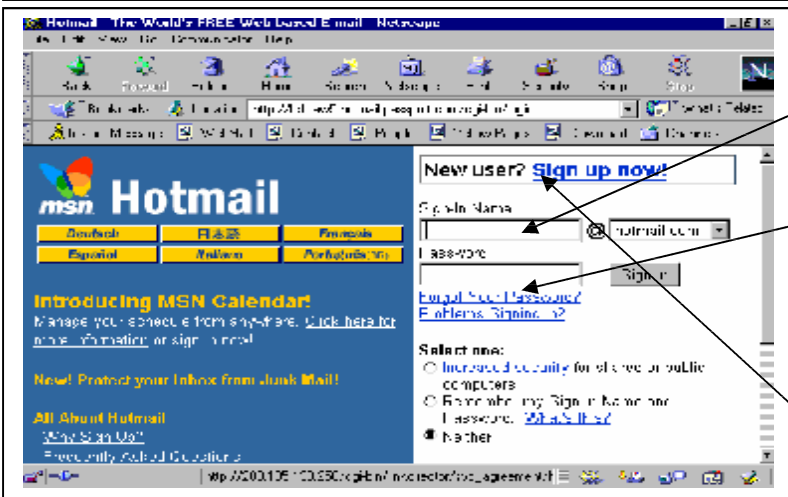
Hotmail - The World's FREE Web-based Email - Netscape

File Edit View Go Communicator Help

Back Forward Reload Home Search Netscape Print Security Shop Stop

Bookmarks Location: http://lc1.law5.hotmail.passport.com/cgi-bin/login

What's Related

Instant Message WebMail Contact People Yellow Pages Download Channels

msn Hotmail

Deutsch 日本語 Français

Español Italiano Português(Brasil)

Introducing MSN Calendar!

Manage your schedule from anywhere. Click here for more information or sign in now!

New! Protect your Inbox from Junk Mail!

All About Hotmail

Why Sign Up?

Frequently Asked Questions

New user? Sign up now!

Sign-In Name

@ hotmail.com

Password

Sign In

Forgot Your Password?

Problems Signing In?

Select one:

Increased security for shared or public computers

Remember my Sign-In Name and Password. What's this?

Neither

http://209.185.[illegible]/cgi-bin/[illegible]/agreement